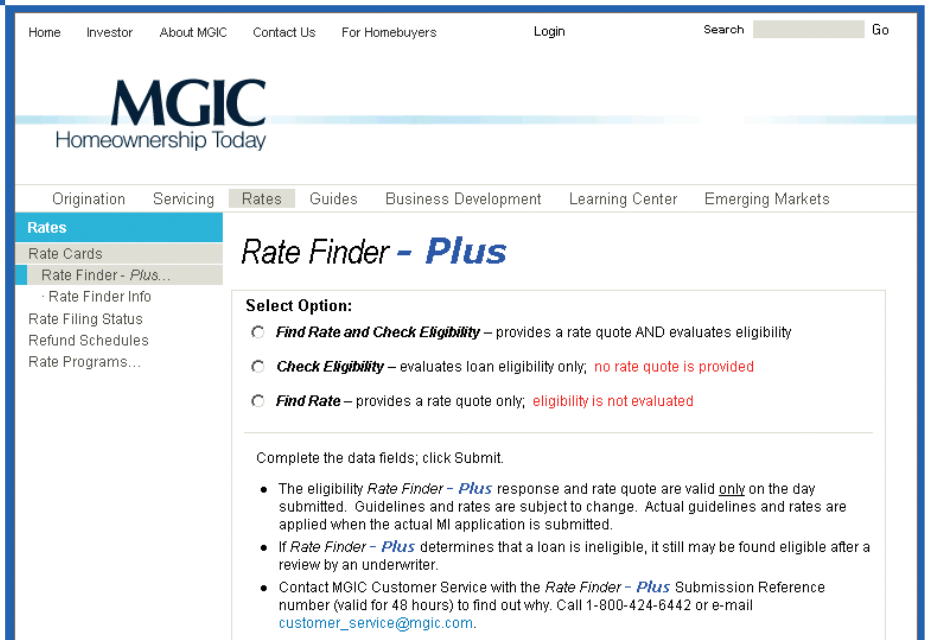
Home Investor About MGIC Contact Us For Homebuyers Login Search Go

MGIC
Homeownership Today

Origination Servicing Rates Guides Business Development Learning Center Emerging Markets

Rates
Rate Cards
Rate Finder - Plus...
· Rate Finder Info
Rate Filing Status
Refund Schedules
Rate Programs...

Rate Finder - Plus

Select Option:

Find Rate and Check Eligibility – provides a rate quote AND evaluates eligibility

Check Eligibility – evaluates loan eligibility only; no rate quote is provided

Find Rate – provides a rate quote only; eligibility is not evaluated

Complete the data fields; click Submit.

- The eligibility Rate Finder - Plus response and rate quote are valid only on the day submitted. Guidelines and rates are subject to change. Actual guidelines and rates are applied when the actual MI application is submitted.
- If Rate Finder - Plus determines that a loan is ineligible, it still may be found eligible after a review by an underwriter.
- Contact MGIC Customer Service with the Rate Finder - Plus Submission Reference number (valid for 48 hours) to find out why. Call 1-800-424-6442 or e-mail customer_service@mgic.com.